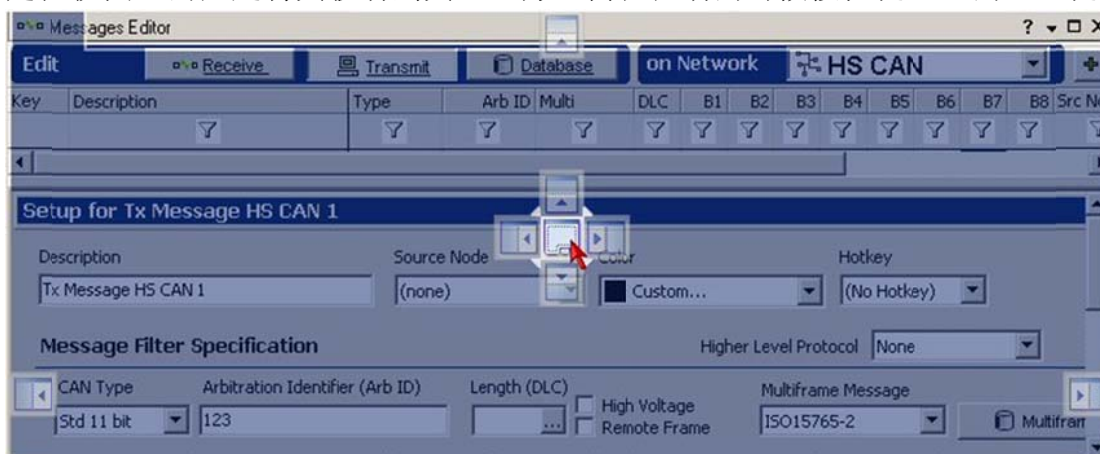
Messages Editor ? ▾ □ ×

Edit Receive Transmit Database on Network HS CAN

| Key | Description | Type | Arb ID | Multi | DLC | B1 | B2 | B3 | B4 | B5 | B6 | B7 | B8 | Src N |
|---|---|---|---|---|---|---|---|---|---|---|---|---|---|---|

Setup for Tx Message HS CAN 1

Description
Tx Message HS CAN 1

Source Node
(none)

Color
Custom...

Hotkey
(No Hotkey)

Message Filter Specification

Higher Level Protocol None

CAN Type
Std 11 bit

Arbitration Identifier (Arb ID)
123

Length (DLC)
...

High Voltage
Remote Frame

Multiframe Message
ISO15765-2

Multifran